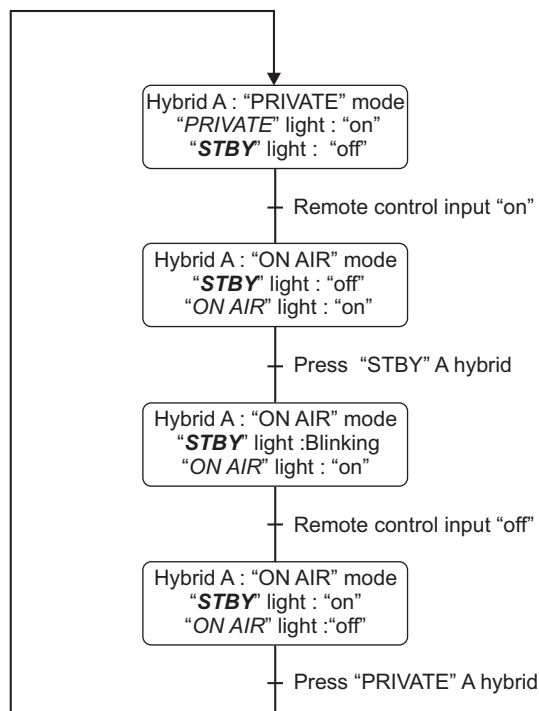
Hybrid A : "PRIVATE" mode
"PRIVATE" light : "on"
"STBY" light : "off"

Remote control input "on"

Hybrid A : "ON AIR" mode
"STBY" light : "off"
"ON AIR" light : "on"

Press "STBY" A hybrid

Hybrid A : "ON AIR" mode
"STBY" light :Blinking
"ON AIR" light : "on"

Remote control input "off"

Hybrid A : "ON AIR" mode
"STBY" light : "on"
"ON AIR" light :"off"

Press "PRIVATE" A hybrid